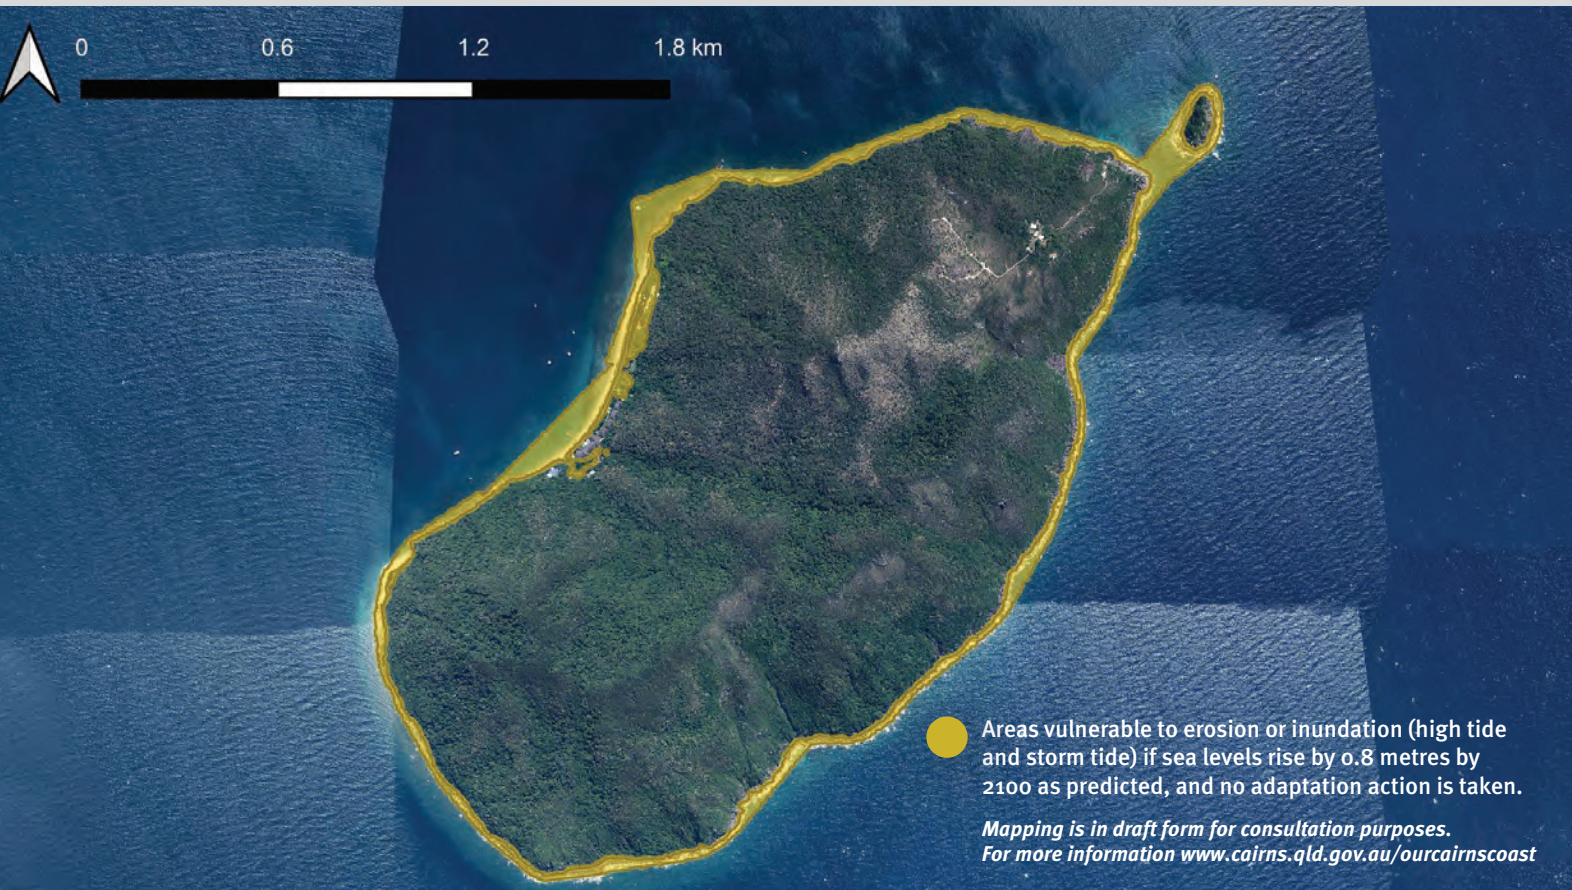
0 0.6 1.2 1.8 km

Areas vulnerable to erosion or inundation (high tide and storm tide) if sea levels rise by 0.8 metres by 2100 as predicted, and no adaptation action is taken.

*Mapping is in draft form for consultation purposes.*
*For more information www.cairns.qld.gov.au/ourcairnscoast*